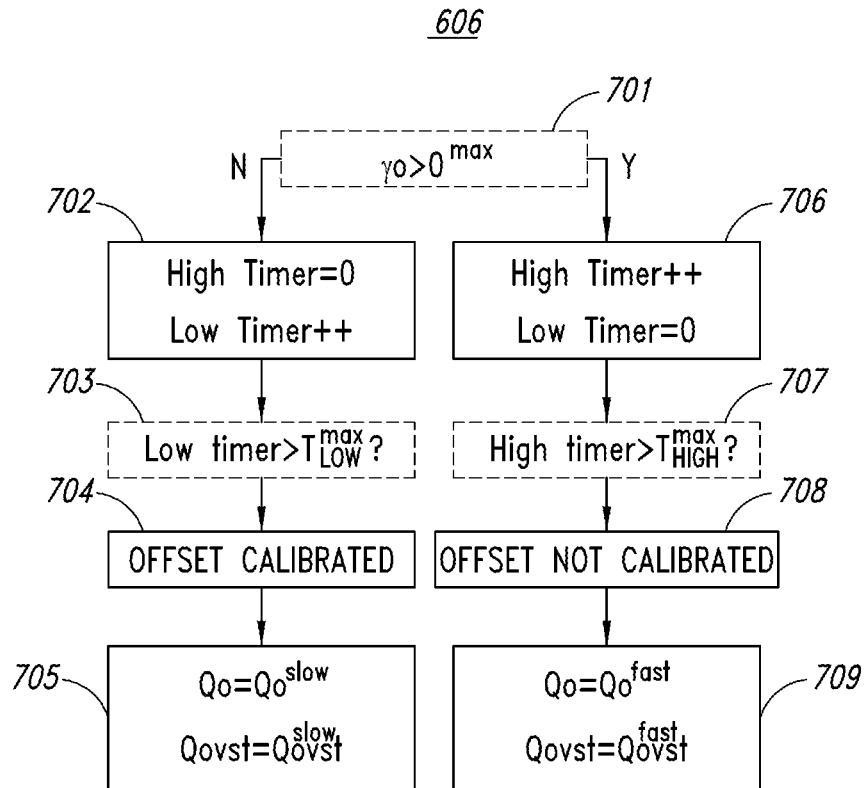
606

701

N

$\gamma o > 0^{max}$

Y

702

High Timer=0

Low Timer++

706

High Timer++

Low Timer=0

703

Low timer>$T_{LOW}^{max}$?

707

High timer>$T_{HIGH}^{max}$?

704

OFFSET CALIBRATED

708

OFFSET NOT CALIBRATED

705

$Qo=Qo^{slow}$

$Qovst=Qovst^{slow}$

709

$Qo=Qo^{fast}$

$Qovst=Qovst^{fast}$